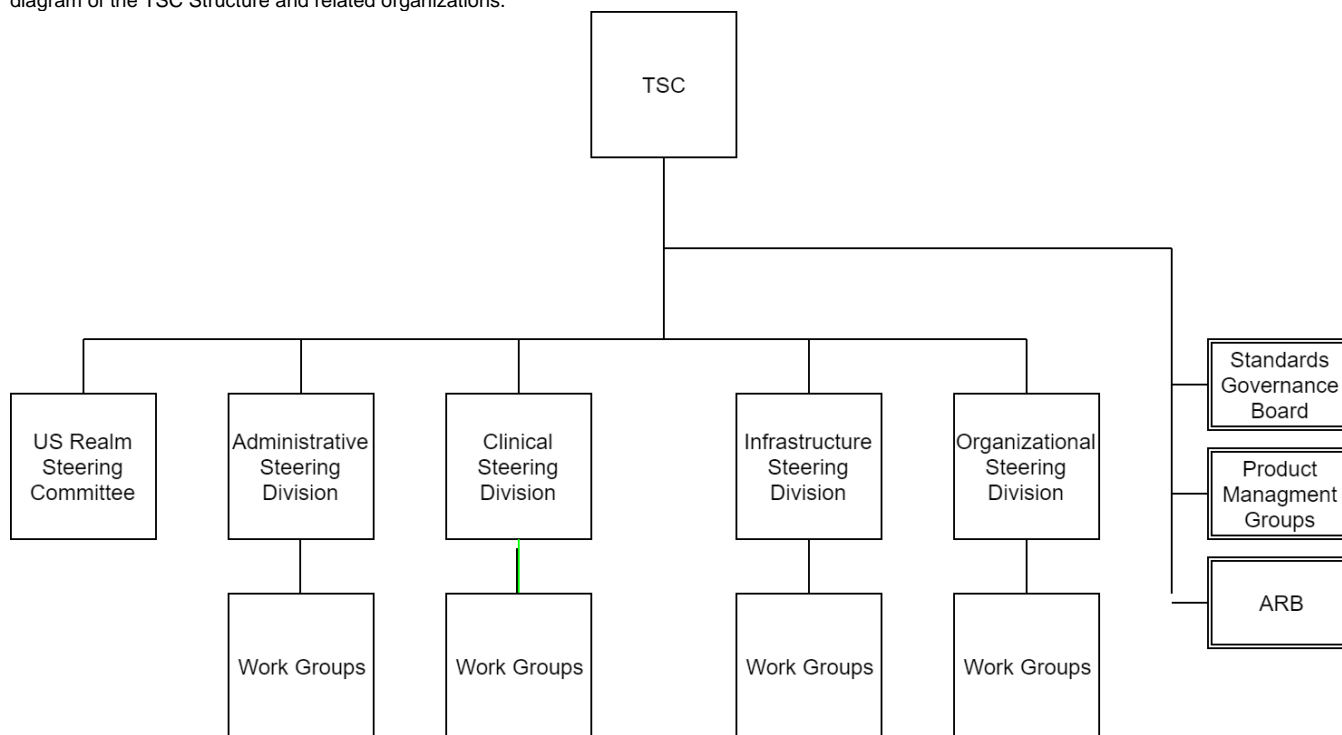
diagram of the TSC Structure and related organizations.

TSC

US Realm Steering Committee

Administrative Steering Division

Clinical Steering Division

Infrastructure Steering Division

Organizational Steering Division

Work Groups

Work Groups

Work Groups

Work Groups

Standards Governance Board

Product Managment Groups

ARB